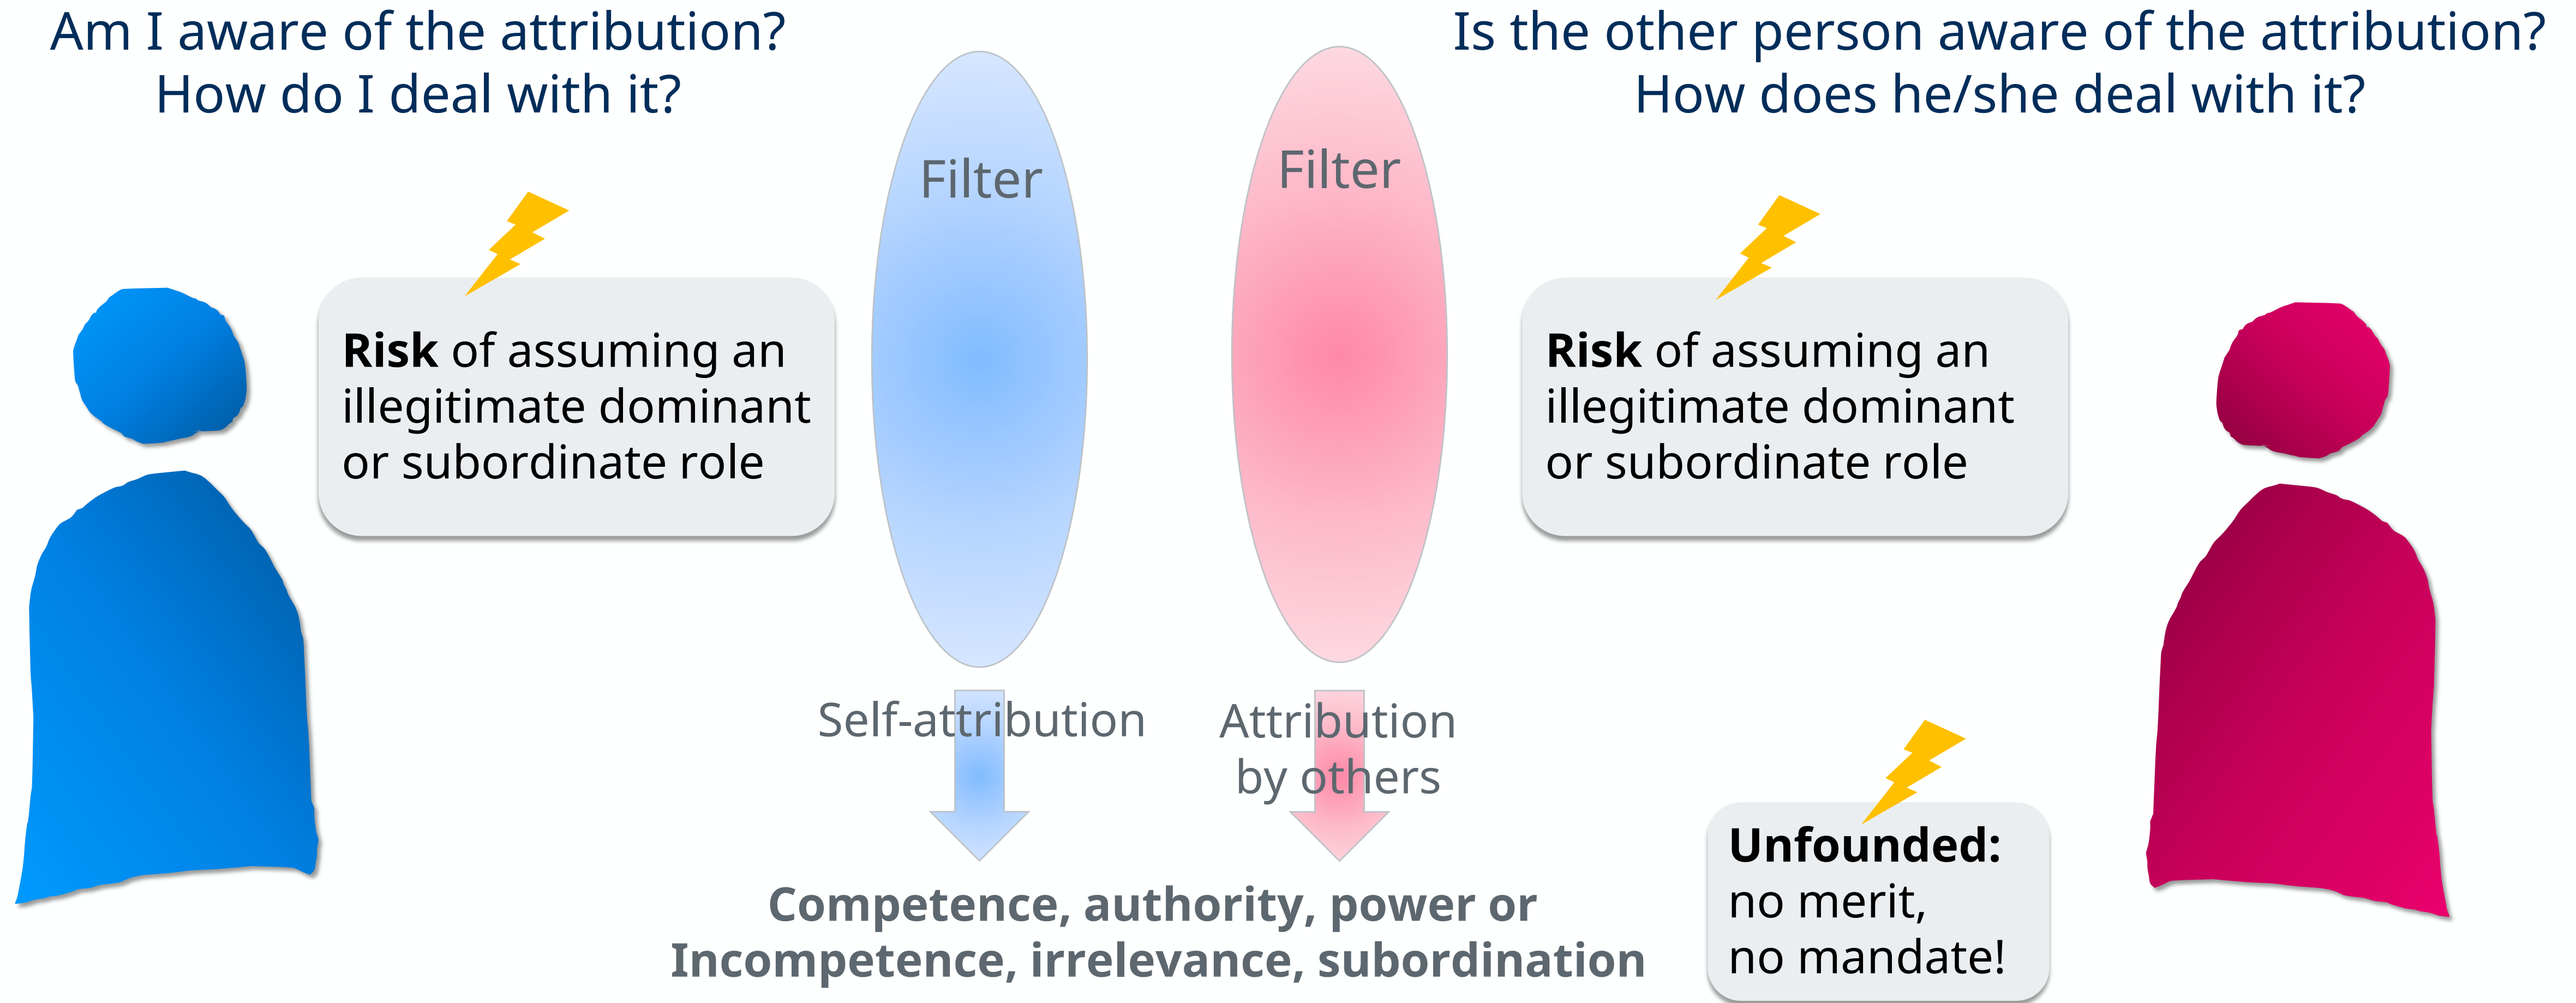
Am I aware of the attribution?
How do I deal with it?

Is the other person aware of the attribution?
How does he/she deal with it?

Filter

Filter

**Risk** of assuming an illegitimate dominant or subordinate role

**Risk** of assuming an illegitimate dominant or subordinate role

Self-attribution

Attribution by others

**Unfounded:**
no merit,
no mandate!

**Competence, authority, power or
Incompetence, irrelevance, subordination**